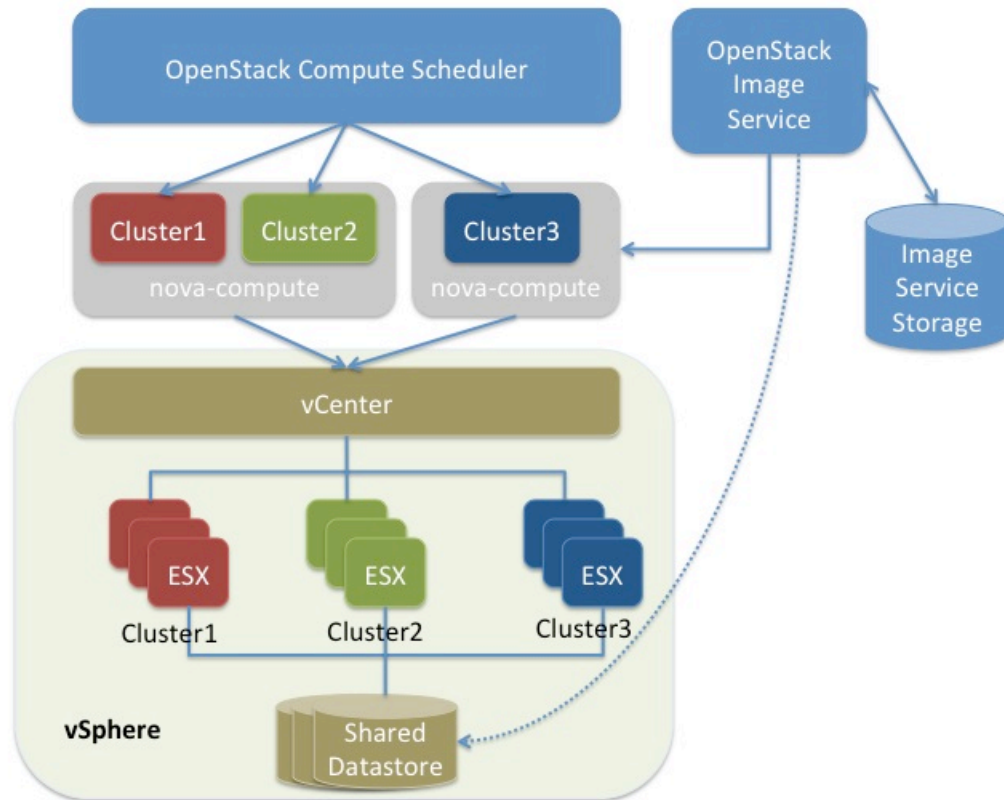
OpenStack Compute Scheduler

OpenStack Image Service

Cluster1

Cluster2

nova-compute

Cluster3

nova-compute

Image Service Storage

vCenter

ESX

Cluster1

ESX

Cluster2

ESX

Cluster3

vSphere

Shared Datastore